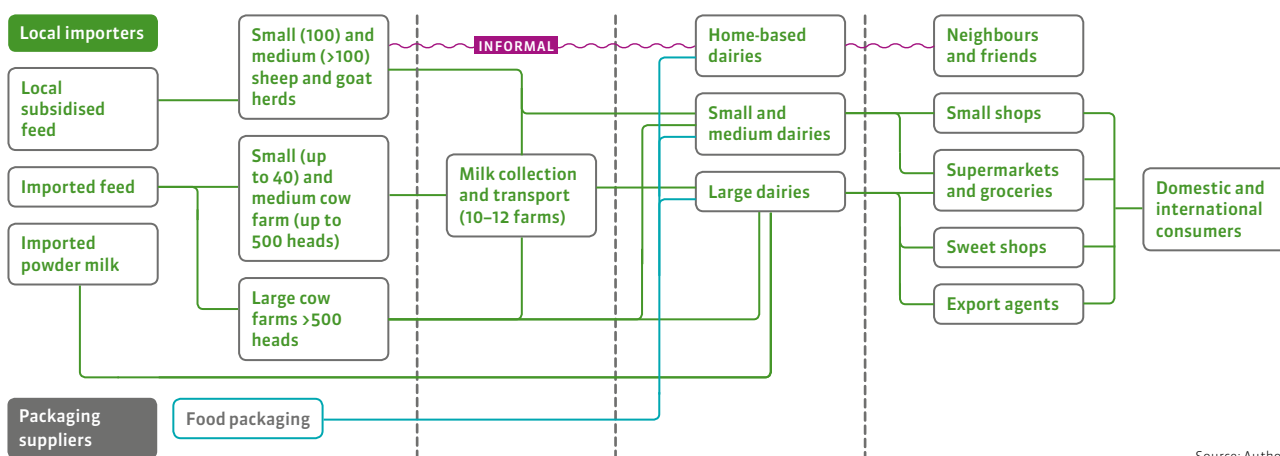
Local importers

Local subsidised feed

Imported feed

Imported powder milk

Packaging suppliers

Small (100) and medium (>100) sheep and goat herds

Small (up to 40) and medium cow farm (up to 500 heads)

Large cow farms >500 heads

Food packaging

INFORMAL

Milk collection and transport (10–12 farms)

Home-based dairies

Small and medium dairies

Large dairies

Neighbours and friends

Small shops

Supermarkets and groceries

Sweet shops

Export agents

Domestic and international consumers

Source: Autho